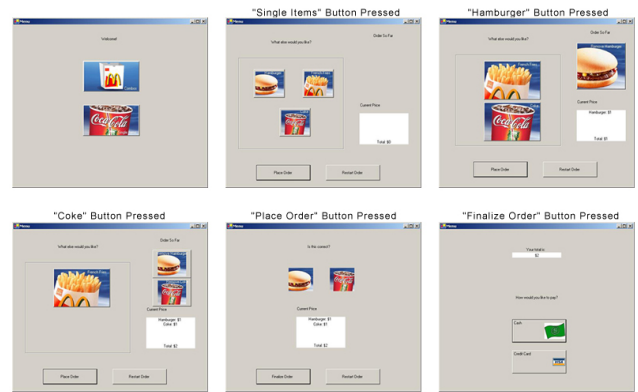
Menu

Welcome!

Combos

"Single Items" Button Pressed

Menu

What else would you like?

Order So Far

Current Price

Total: $0

Place Order

Restart Order

"Hamburger" Button Pressed

Menu

What else would you like?

Order So Far

French Fries

Current Price

Hamburger: $1

Total: $1

Place Order

Restart Order

"Coke" Button Pressed

Menu

What else would you like?

Order So Far

French Fries

Current Price

Hamburger: $1
Coke: $1

Total: $2

Place Order

Restart Order

"Place Order" Button Pressed

Menu

Is this correct?

Current Price

Hamburger: $1
Coke: $1

Total: $2

Finalize Order

Restart Order

"Finalize Order" Button Pressed

Menu

Your total is:

$2

How would you like to pay?

Cash

Credit Card

VISA